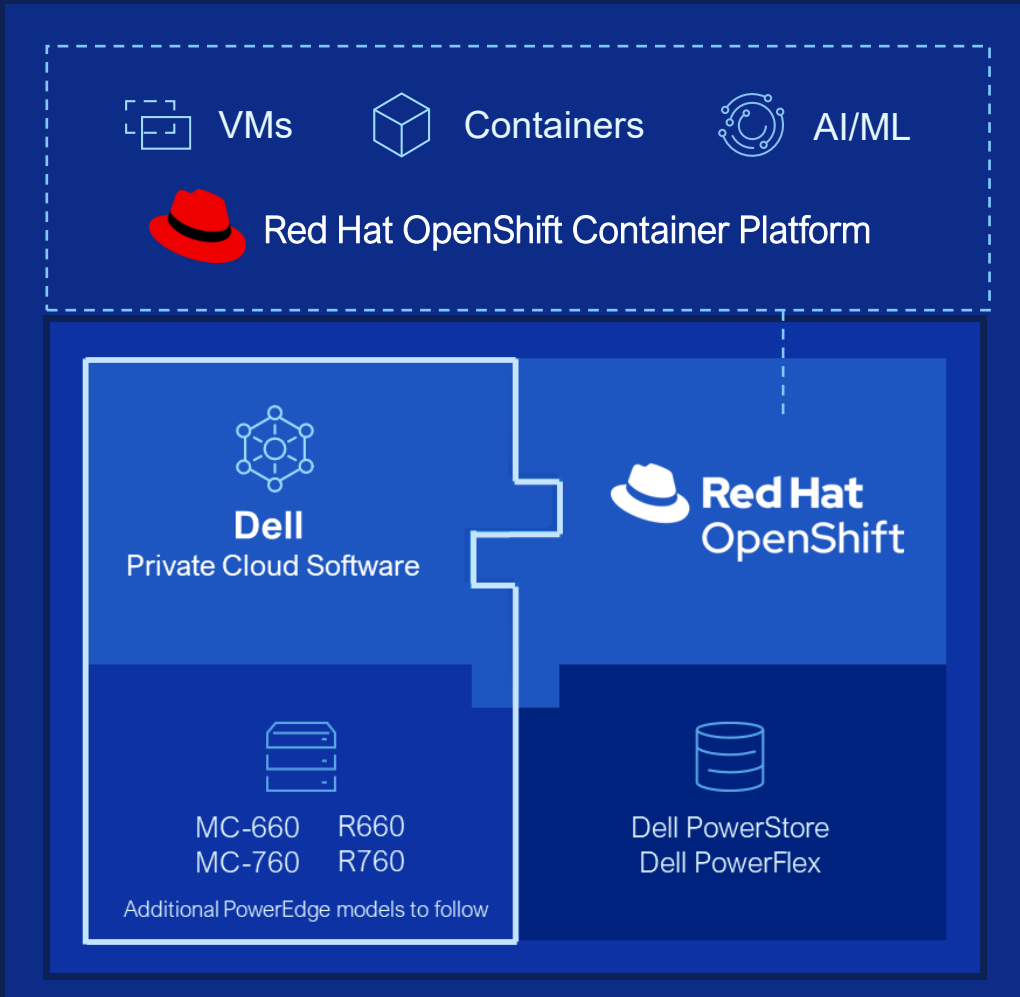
VMs Containers AI/ML

Red Hat OpenShift Container Platform

Dell
Private Cloud Software

Red Hat
OpenShift

MC-660 R660
MC-760 R760

Additional PowerEdge models to follow

Dell PowerStore
Dell PowerFlex